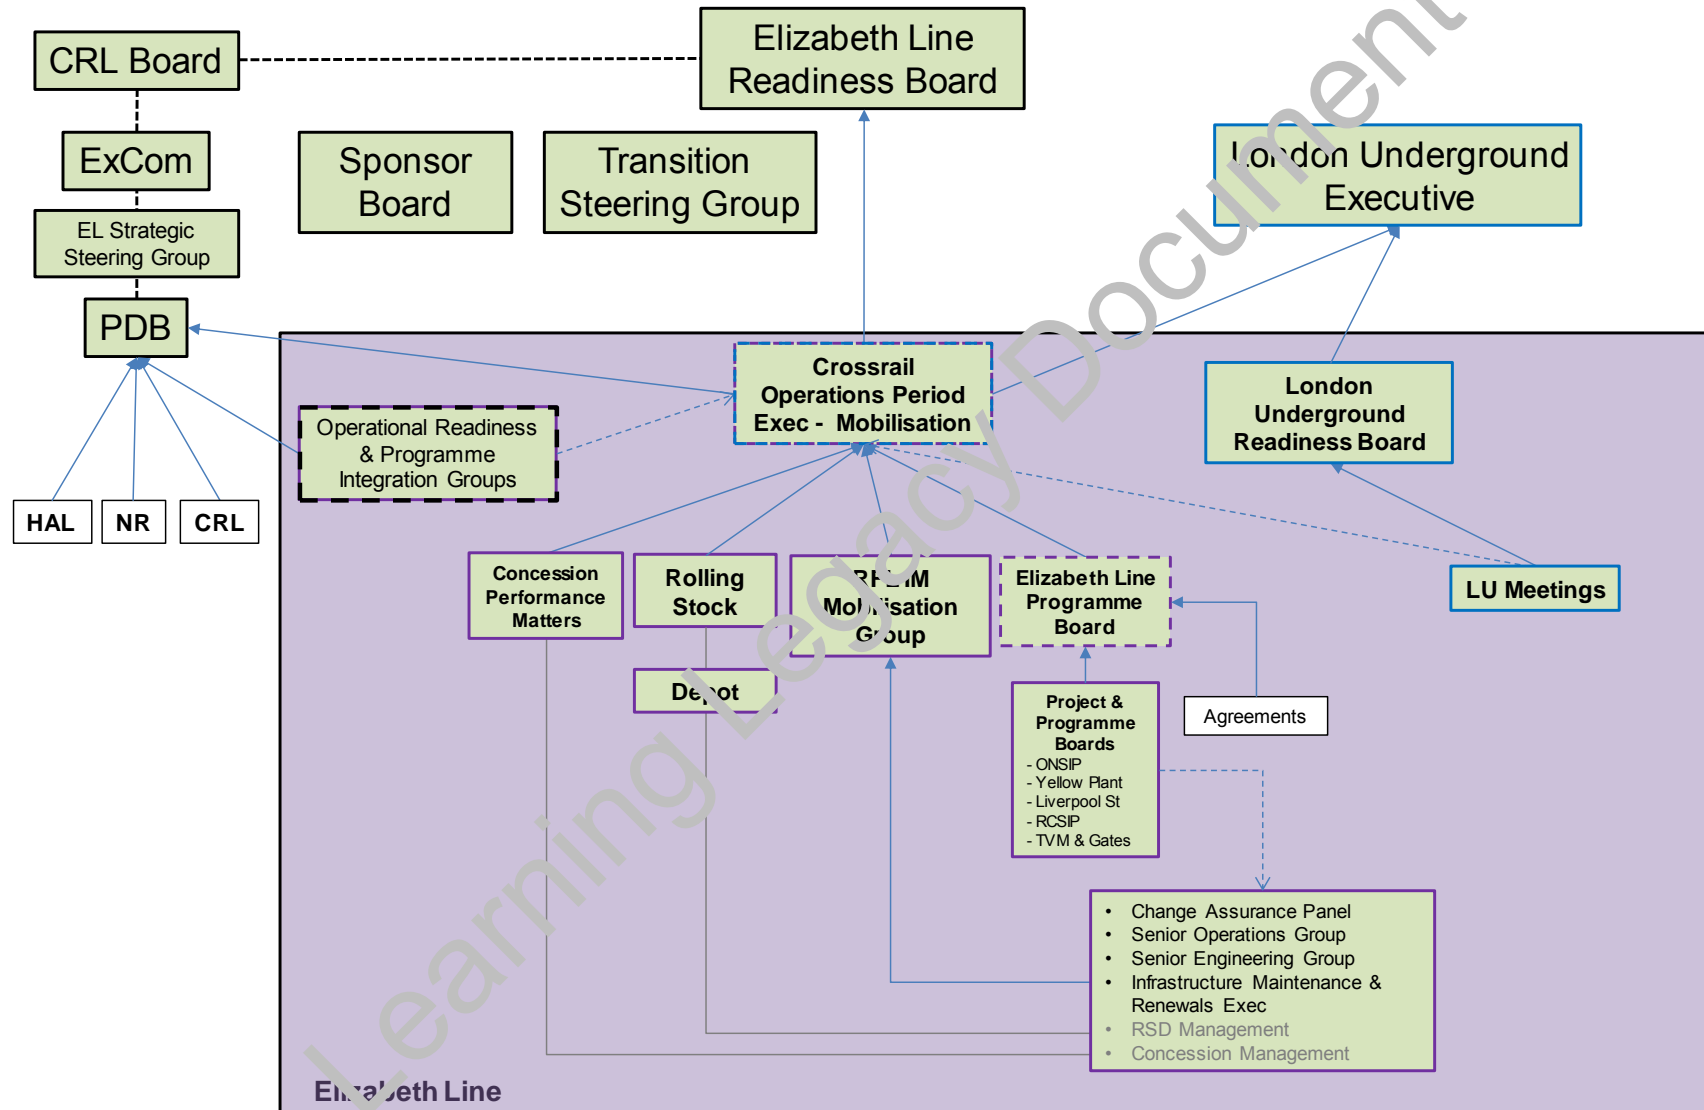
CRL Board

Elizabeth Line Readiness Board

ExCom

Sponsor Board

Transition Steering Group

London Underground Executive

EL Strategic Steering Group

PDB

Crossrail Operations Period Exec - Mobilisation

London Underground Readiness Board

Operational Readiness & Programme Integration Groups

HAL

NR

CRL

Concession Performance Matters

Rolling Stock

RF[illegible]M Mo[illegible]isation G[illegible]oup

Elizabeth Line Programme Board

LU Meetings

De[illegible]ot

Project & Programme Boards
- ONSIP
- Yellow Plant
- Liverpool St
- RCSIP
- TVM & Gates

Agreements

• Change Assurance Panel
• Senior Operations Group
• Senior Engineering Group
• Infrastructure Maintenance & Renewals Exec
• RSD Management
• Concession Management

El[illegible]abeth Line

Learning Legacy Document